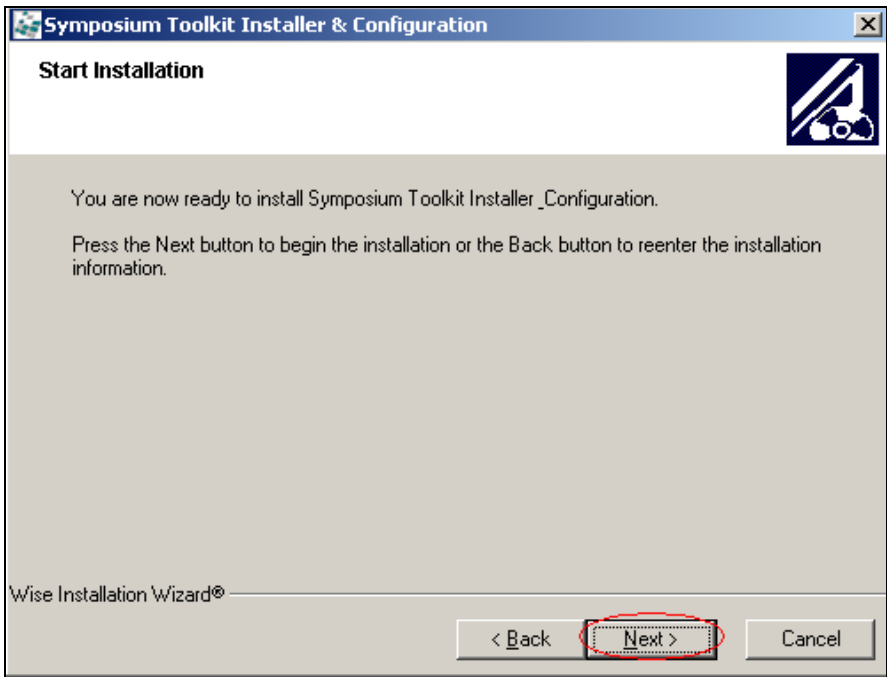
Symposium Toolkit Installer & Configuration

Start Installation

You are now ready to install Symposium Toolkit Installer _Configuration.

Press the Next button to begin the installation or the Back button to reenter the installation information.

Wise Installation Wizard®

< Back

Next >

Cancel